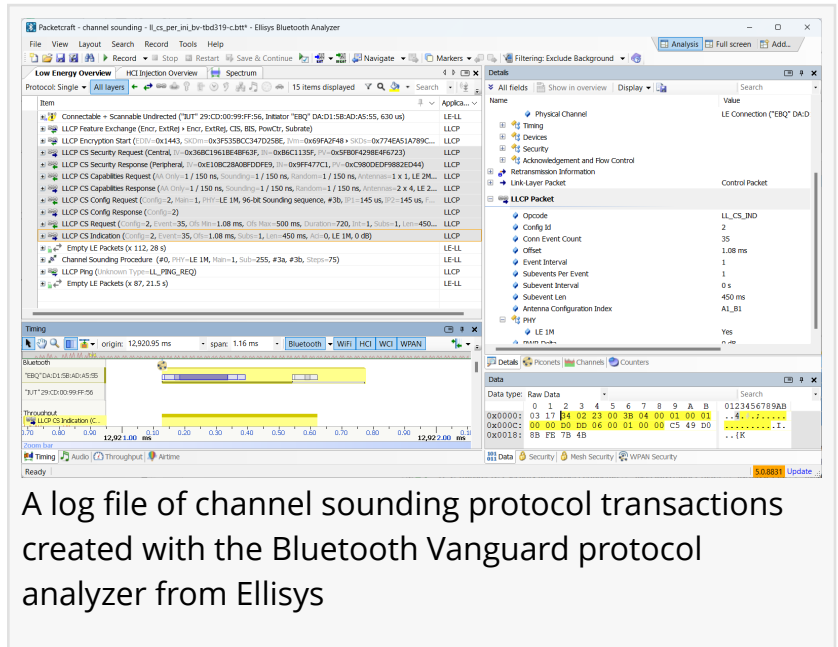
Packetcraft - channel sounding - ll_cs_per_ini_bv-tbd319-c.btt* - Ellisys Bluetooth Analyzer

File View Layout Search Record Tools Help

Record Stop Restart Save & Continue Navigate Markers Filtering: Exclude Background Analysis Full screen Add...

Low Energy Overview HCI Injection Overview Spectrum

Protocol: Single All layers 15 items displayed Search

| Item | Applica... |
|---|---|
| Connectable + Scannable Undirected ("IUT" 29:CD:00:99:FF:56, Initiator "EBQ" DA:D1:5B:AD:A5:55, 630 us) | LE-LL |
| LLCP Feature Exchange (Encr, ExtRej › Encr, ExtRej, CIS, BIS, PowCtr, Subrate) | LLCP |
| LLCP Encryption Start (EDIV=0x1443, SKDm=0x3F535BCC347D25BE, IVm=0x69FA2F48 › SKDs=0x774EA51A789C... | LLCP |
| LLCP CS Security Request (Central, IV=0x36BC1961BE4BF63F, IN=0xB6C1135F, PV=0x5FB0F4298E4F6723) | LLCP |
| LLCP CS Security Response (Peripheral, IV=0xE10BC28A0BFDDFE9, IN=0x9FF477C1, PV=0xC980DEDF9882ED44) | LLCP |
| LLCP CS Capabilities Request (AA Only=1 / 150 ns, Sounding=1 / 150 ns, Random=1 / 150 ns, Antennas=1 x 1, LE 2M... | LLCP |
| LLCP CS Capabilities Response (AA Only=1 / 150 ns, Sounding=1 / 150 ns, Random=1 / 150 ns, Antennas=2 x 4, LE 2... | LLCP |
| LLCP CS Config Request (Config=2, Main=1, PHY=LE 1M, 96-bit Sounding sequence, #3b, IP1=145 us, IP2=145 us, F... | LLCP |
| LLCP CS Config Response (Config=2) | LLCP |
| LLCP CS Request (Config=2, Event=35, Ofs Min=1.08 ms, Ofs Max=500 ms, Duration=720, Int=1, Subs=1, Len=450... | LLCP |
| LLCP CS Indication (Config=2, Event=35, Ofs=1.08 ms, Subs=1, Len=450 ms, Ac=0, LE 1M, 0 dB) | LLCP |
| Empty LE Packets (x 112, 28 s) | LE-LL |
| Channel Sounding Procedure (#0, PHY=LE 1M, Main=1, Sub=255, #3a, #3b, Steps=75) | LLCP |
| LLCP Ping (Unknown Type=LL_PING_REQ) | LLCP |
| Empty LE Packets (x 87, 21.5 s) | LE-LL |

Timing
origin: 12,920.95 ms span: 1.16 ms Bluetooth WiFi HCI WCI WPAN
Bluetooth
"EBQ" DA:D1:5B:AD:A5:55
"IUT" 29:CD:00:99:FF:56
Throughput
LLCP CS Indication (C...
12,921.00 ms 0.10 0.20 0.30 0.40 0.50 0.60 0.70 0.80 0.90 12,922.00 ms
Zoom bar
Timing Audio Throughput Airtime

Details
All fields Show in overview Display Search

| Name | Value |
|---|---|
| Physical Channel | LE Connection ("EBQ" DA:D |
| Timing | |
| Devices | |
| Security | |
| Acknowledgement and Flow Control | |
| Retransmission Information | |
| Link-Layer Packet | Control Packet |
| LLCP Packet | |
| Opcode | LL_CS_IND |
| Config Id | 2 |
| Conn Event Count | 35 |
| Offset | 1.08 ms |
| Event Interval | 1 |
| Subevents Per Event | 1 |
| Subevent Interval | 0 s |
| Subevent Len | 450 ms |
| Antenna Configuration Index | A1_B1 |
| PHY | |
| LE 1M | Yes |

Details Piconets Channels Counters

Data
Data type: Raw Data Search
0 1 2 3 4 5 6 7 8 9 A B 0123456789AB
0x0000: 03 17 34 02 23 00 3B 04 00 01 00 01 ..4.#.;.....
0x000C: 00 00 D0 DD 06 00 01 00 00 C5 49 D0 ..........I.
0x0018: 8B FE 7B 4B ..{K

Data Security Mesh Security WPAN Security

Ready 5.0.8831 Update

A log file of channel sounding protocol transactions created with the Bluetooth Vanguard protocol analyzer from Ellisys